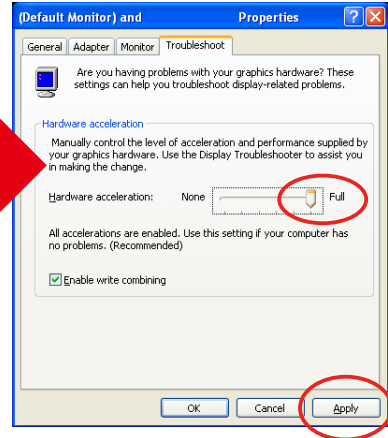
(Default Monitor) and Properties

General | Adapter | Monitor | Troubleshoot

Are you having problems with your graphics hardware? These settings can help you troubleshoot display-related problems.

Hardware acceleration

Manually control the level of acceleration and performance supplied by your graphics hardware. Use the Display Troubleshooter to assist you in making the change.

Hardware acceleration: None Full

All accelerations are enabled. Use this setting if your computer has no problems. (Recommended)

Enable write combining

OK Cancel Apply